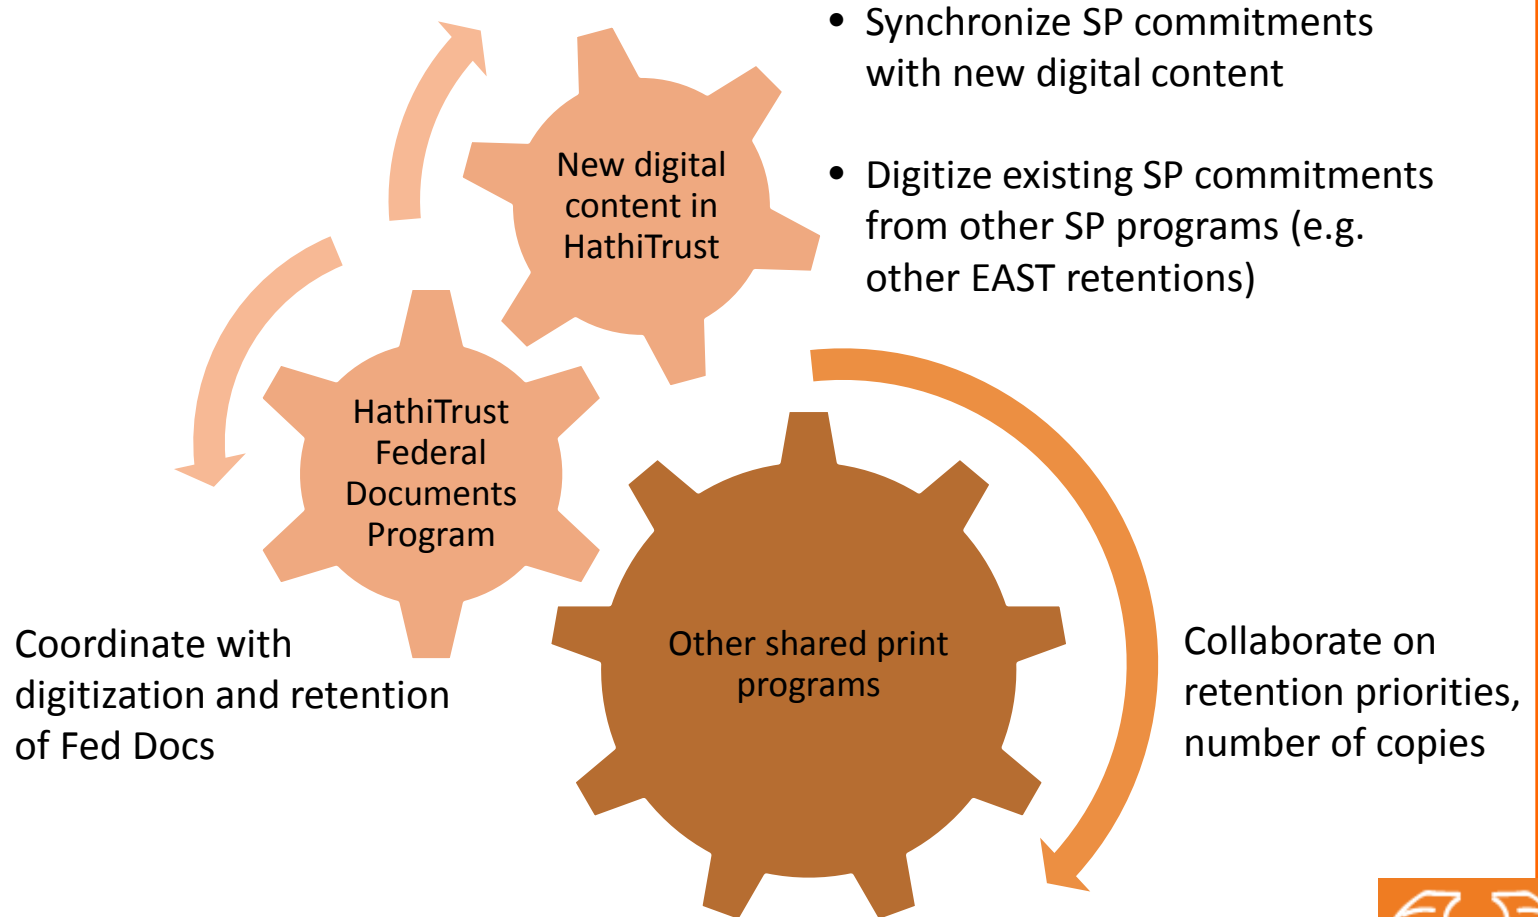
• Synchronize SP commitments with new digital content

• Digitize existing SP commitments from other SP programs (e.g. other EAST retentions)

New digital content in HathiTrust

HathiTrust Federal Documents Program

Other shared print programs

Coordinate with digitization and retention of Fed Docs

Collaborate on retention priorities, number of copies